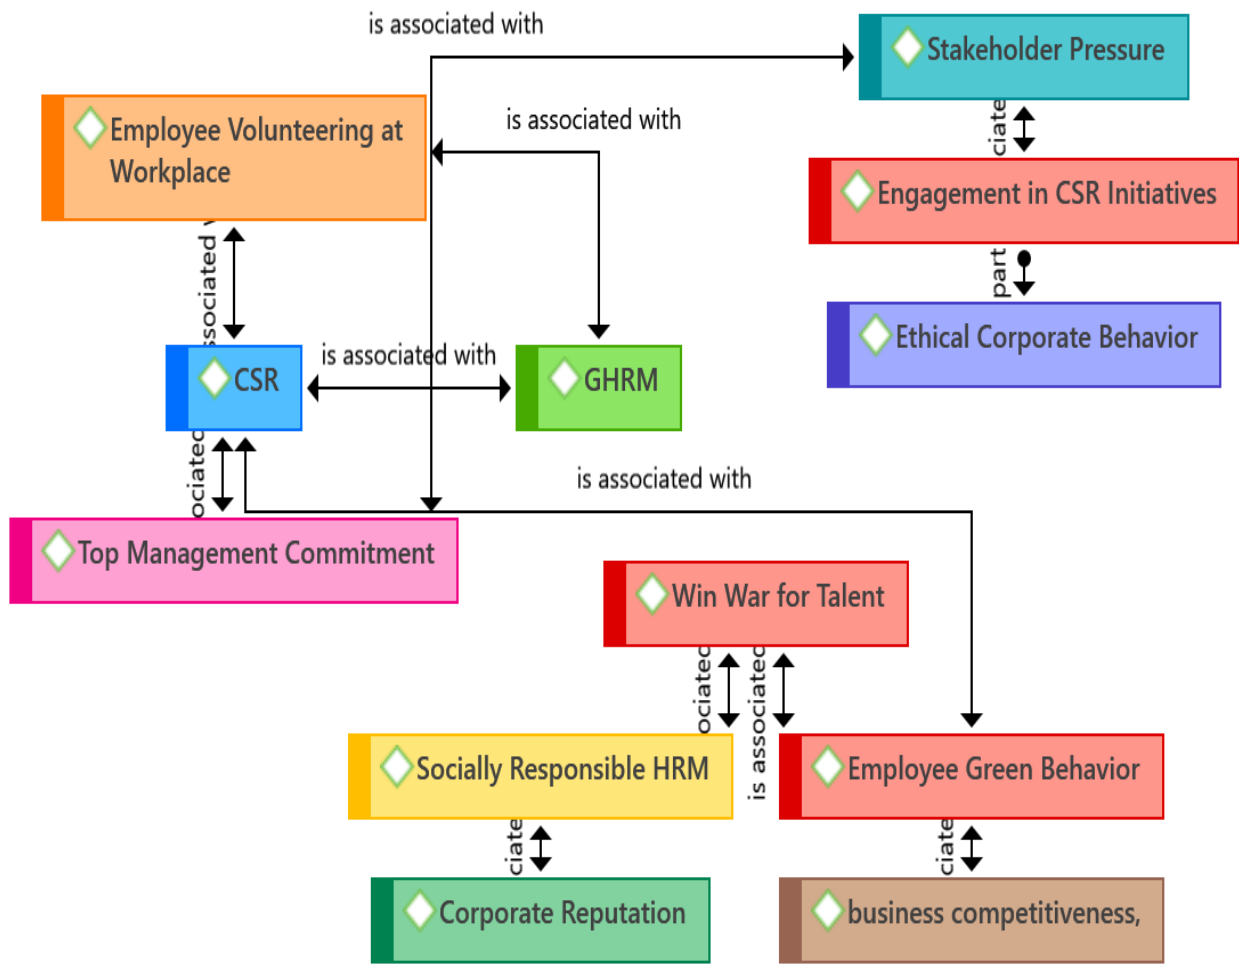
is associated with

Stakeholder Pressure

Employee Volunteering at Workplace

is associated with

ciate

Engagement in CSR Initiatives

part

Ethical Corporate Behavior

sociated

CSR

is associated with

GHRM

ociated

Top Management Commitment

is associated with

Win War for Talent

ociated

is associated

Socially Responsible HRM

Employee Green Behavior

ciate

ciate

Corporate Reputation

business competitiveness,